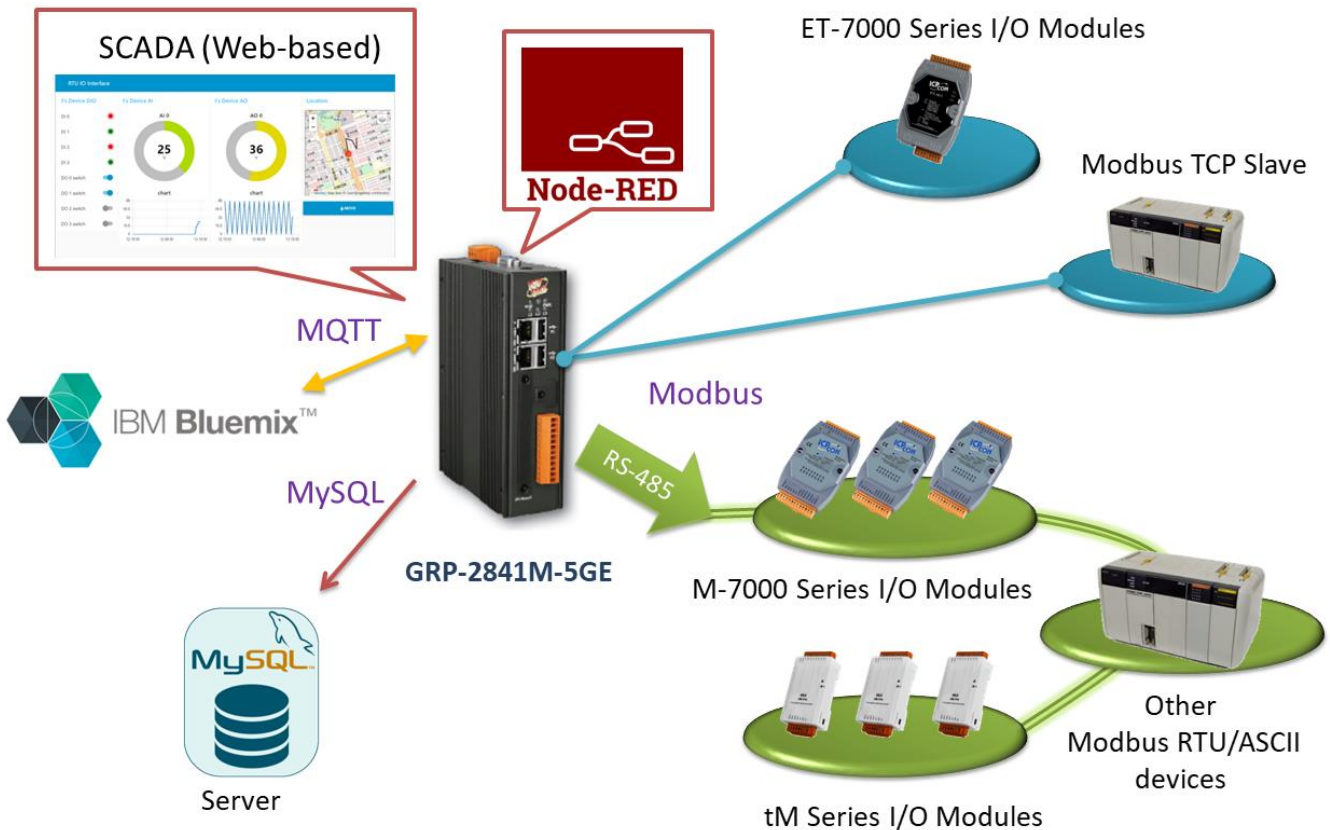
SCADA (Web-based)

RTU IO Interface

AI 0

25

AO 0

36

Location

Node-RED

ET-7000 Series I/O Modules

Modbus TCP Slave

MQTT

IBM Bluemix™

Modbus

RS-485

MySQL

GRP-2841M-5GE

M-7000 Series I/O Modules

MySQL

Server

Other Modbus RTU/ASCII devices

tM Series I/O Modules